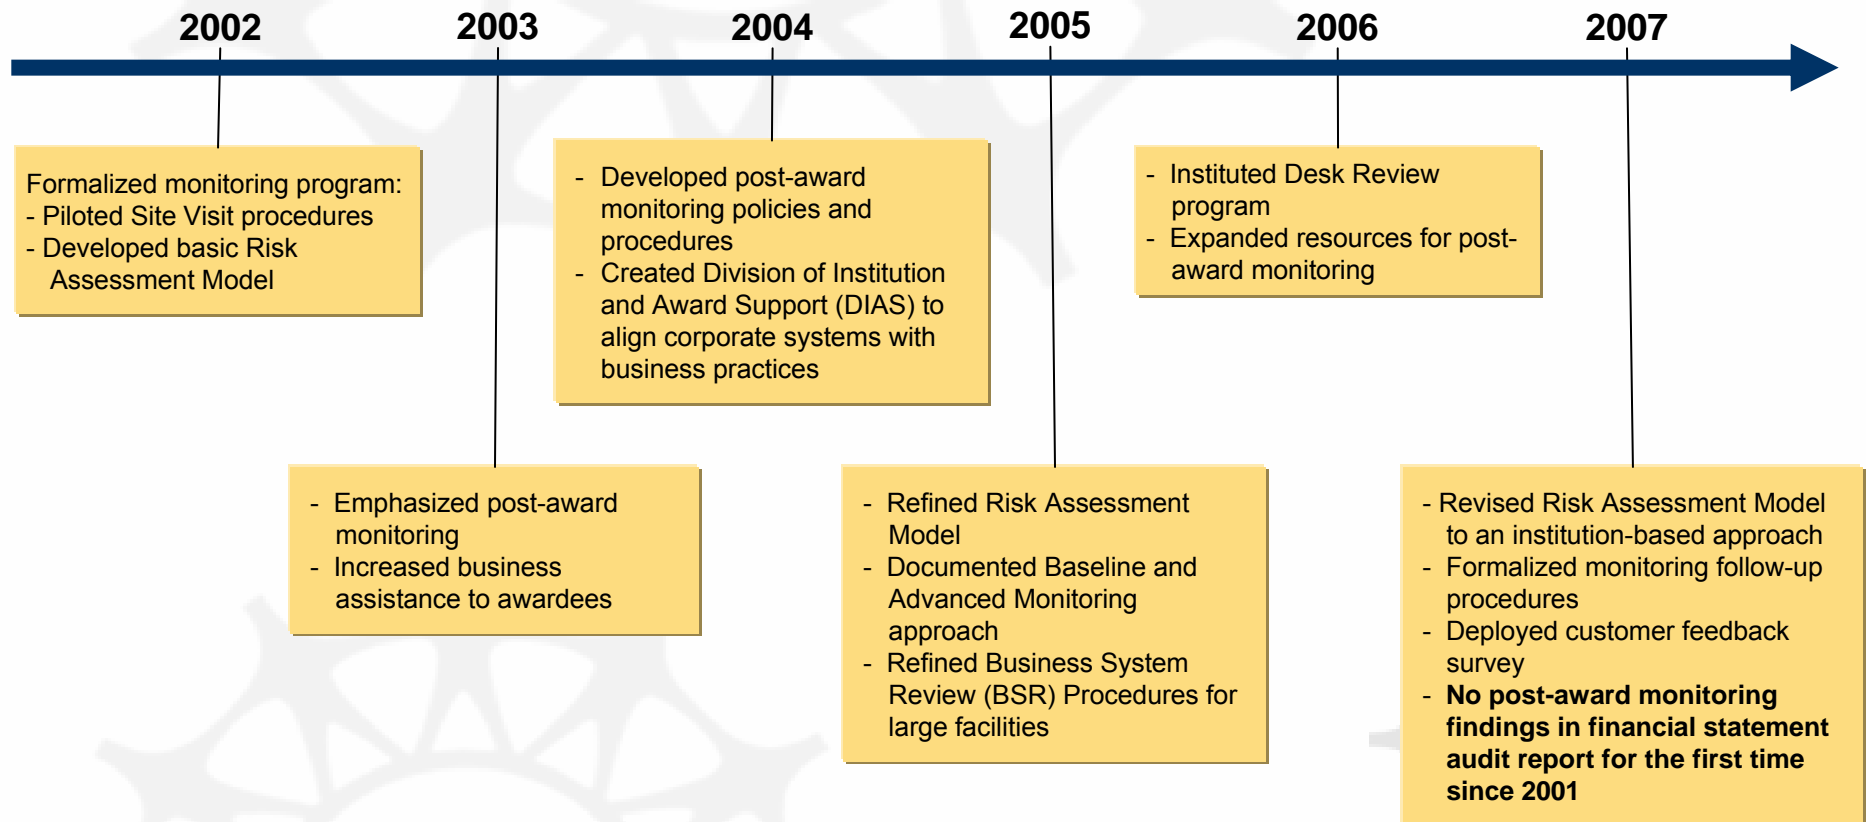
2002

Formalized monitoring program:
- Piloted Site Visit procedures
- Developed basic Risk Assessment Model

2003

- Emphasized post-award monitoring
- Increased business assistance to awardees

2004

- Developed post-award monitoring policies and procedures
- Created Division of Institution and Award Support (DIAS) to align corporate systems with business practices

2005

- Refined Risk Assessment Model
- Documented Baseline and Advanced Monitoring approach
- Refined Business System Review (BSR) Procedures for large facilities

2006

- Instituted Desk Review program
- Expanded resources for post-award monitoring

2007

- Revised Risk Assessment Model to an institution-based approach
- Formalized monitoring follow-up procedures
- Deployed customer feedback survey
- **No post-award monitoring findings in financial statement audit report for the first time since 2001**